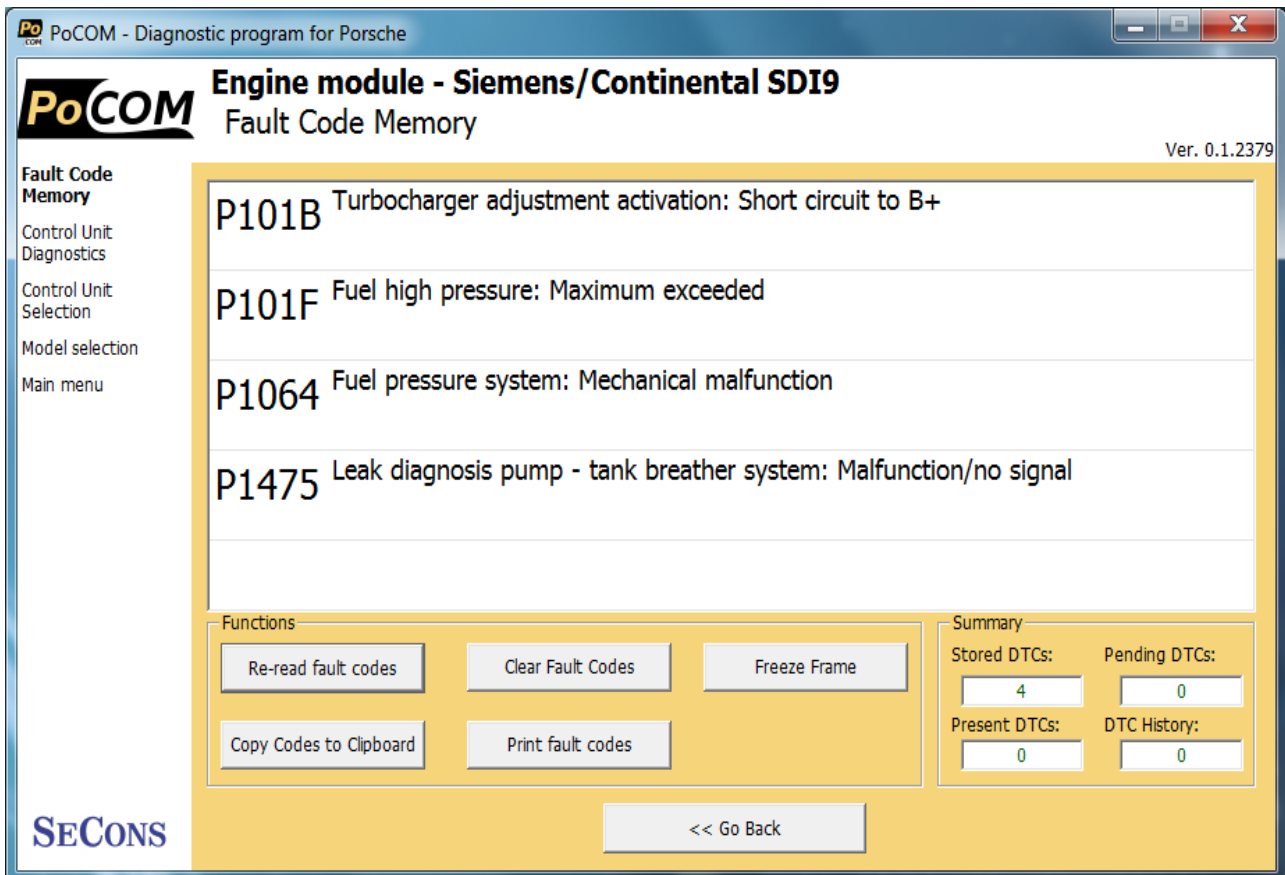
Po COM PoCOM - Diagnostic program for Porsche

PoCOM

Engine module - Siemens/Continental SDI9
Fault Code Memory

Ver. 0.1.2379

Fault Code Memory
Control Unit Diagnostics
Control Unit Selection
Model selection
Main menu

P101B Turbocharger adjustment activation: Short circuit to B+

P101F Fuel high pressure: Maximum exceeded

P1064 Fuel pressure system: Mechanical malfunction

P1475 Leak diagnosis pump - tank breather system: Malfunction/no signal

Functions

Re-read fault codes
Clear Fault Codes
Freeze Frame
Copy Codes to Clipboard
Print fault codes

Summary

Stored DTCs: 4
Pending DTCs: 0
Present DTCs: 0
DTC History: 0

<< Go Back

SECONS